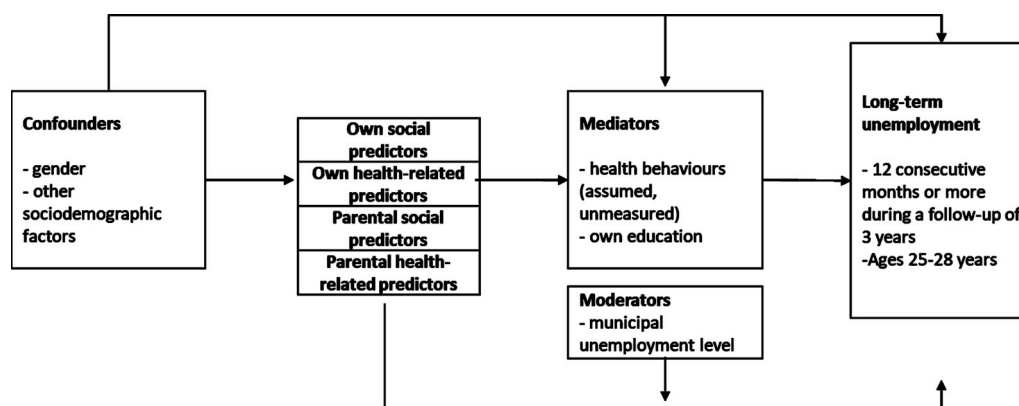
Confounders

- gender
- other sociodemographic factors

Own social predictors

Own health-related predictors

Parental social predictors

Parental health-related predictors

Mediators

- health behaviours (assumed, unmeasured)
- own education

Moderators
- municipal unemployment level

Long-term unemployment

- 12 consecutive months or more during a follow-up of 3 years
-Ages 25-28 years